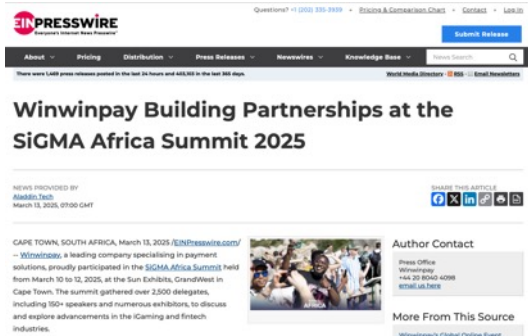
EINPRESSWIRE
Everyone's Internet News Presence

Questions? +1 (202) 335-3939 · Pricing & Comparison Chart · Contact · Learn More

Submit Release

About · Pricing · Distribution · Press Releases · Newswires · Knowledge Base · News Search

There were 1,468 press releases posted in the last 24 hours and 403,100 in the last 365 days.

World Media Directory · RSS · Email Newsletters

Winwinpay Building Partnerships at the SiGMA Africa Summit 2025

NEWS PROVIDED BY
Aladdin Tech
March 13, 2025, 07:00 GMT

SHARE THIS ARTICLE

CAPE TOWN, SOUTH AFRICA, March 13, 2025 /EINPresswire.com/ -- Winwinpay, a leading company specialising in payment solutions, proudly participated in the SiGMA Africa Summit held from March 10 to 12, 2025, at the Sun Exhibits, GrandWest in Cape Town. The summit gathered over 2,500 delegates, including 150+ speakers and numerous exhibitors, to discuss and explore advancements in the iGaming and fintech industries.

Author Contact

Press Office
Winwinpay
+44 20 8040 4098
email us here

More From This Source

Winwinpay's Global Online Event